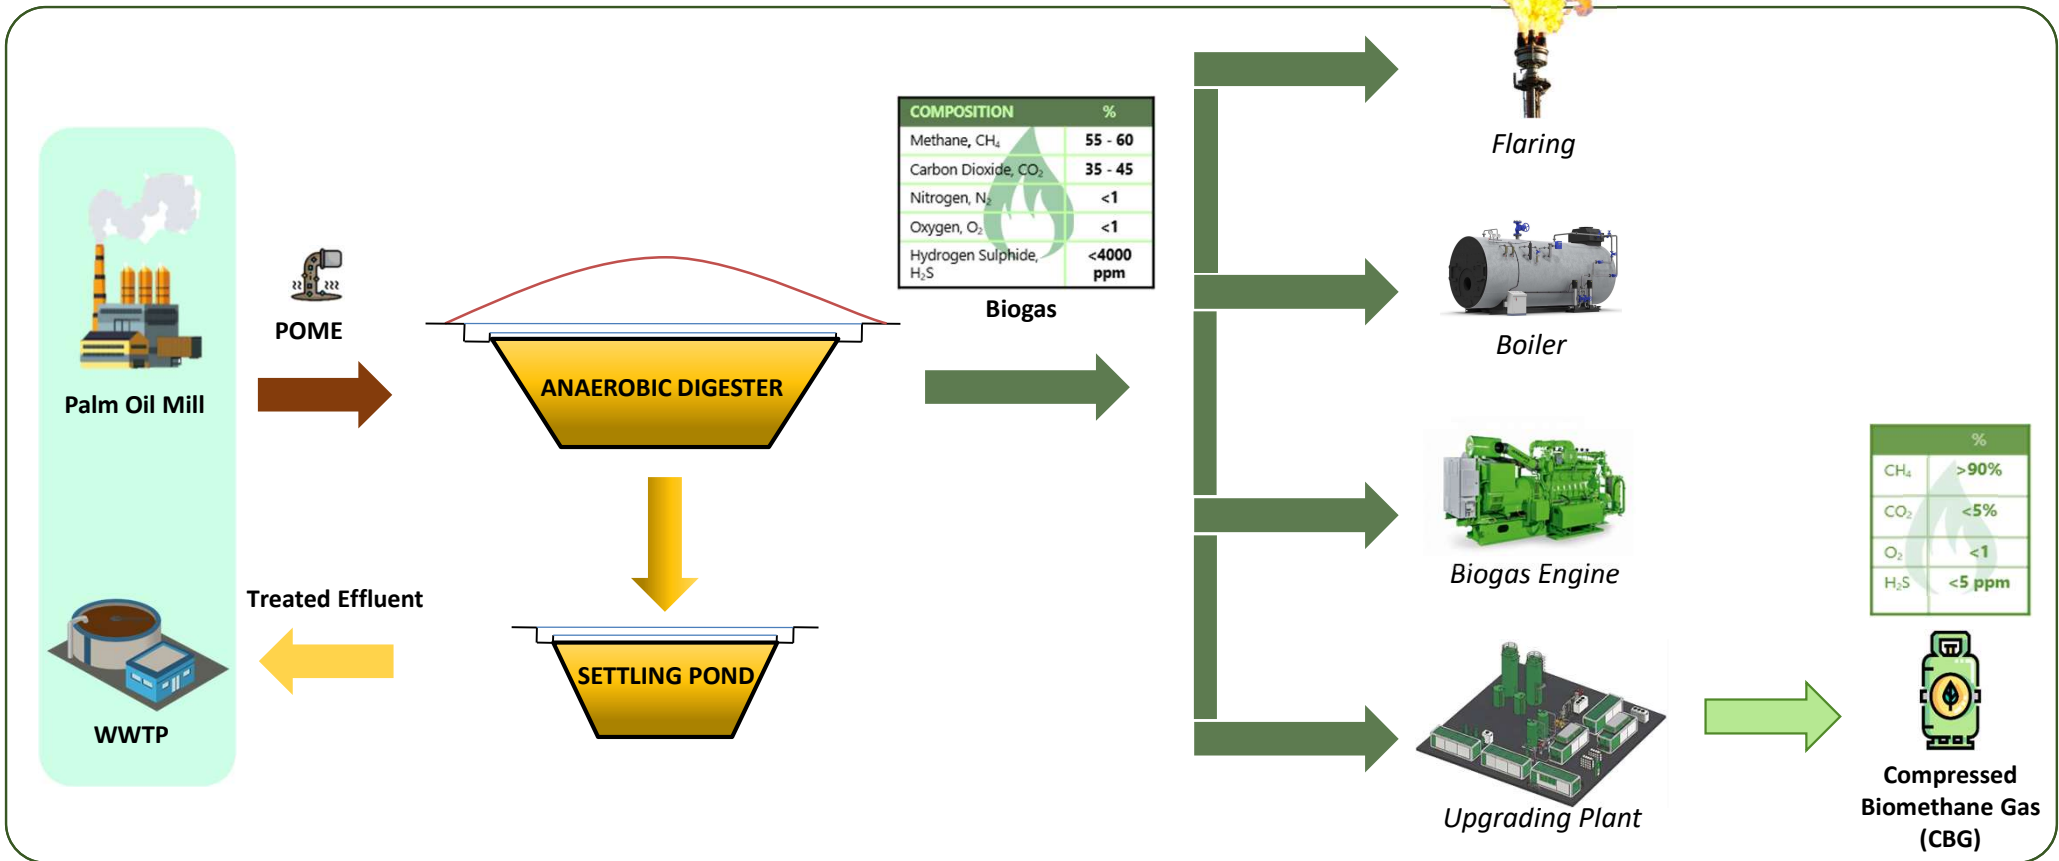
Palm Oil Mill

POME

ANAEROBIC DIGESTER

| COMPOSITION | % |
|---|---|
| Methane, $CH_4$ | 55 - 60 |
| Carbon Dioxide, $CO_2$ | 35 - 45 |
| Nitrogen, $N_2$ | <1 |
| Oxygen, $O_2$ | <1 |
| Hydrogen Sulphide, $H_2S$ | <4000 ppm |

Biogas

Flaring

Boiler

Biogas Engine

Upgrading Plant

| | % |
|---|---|
| $CH_4$ | >90% |
| $CO_2$ | <5% |
| $O_2$ | <1 |
| $H_2S$ | <5 ppm |

Compressed Biomethane Gas (CBG)

Treated Effluent

SETTLING POND

WWTP